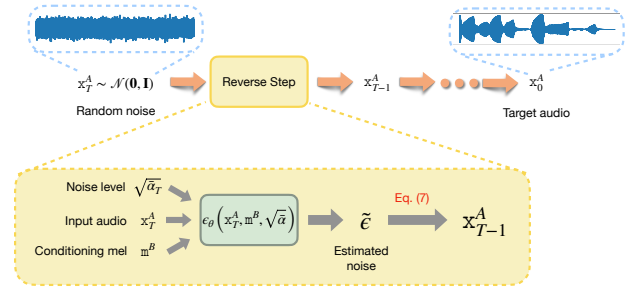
$x_T^A \sim \mathcal{N}(\mathbf{0}, \mathbf{I})$

Random noise

Reverse Step

$x_{T-1}^A$

$x_0^A$

Target audio

Noise level $\sqrt{\bar{\alpha}_T}$

Input audio $x_T^A$

Conditioning mel $\mathtt{m}^B$

$\epsilon_\theta\left(x_T^A, \mathtt{m}^B, \sqrt{\bar{\alpha}}\right)$

$\tilde{\epsilon}$

Estimated noise

Eq. (7)

$x_{T-1}^A$